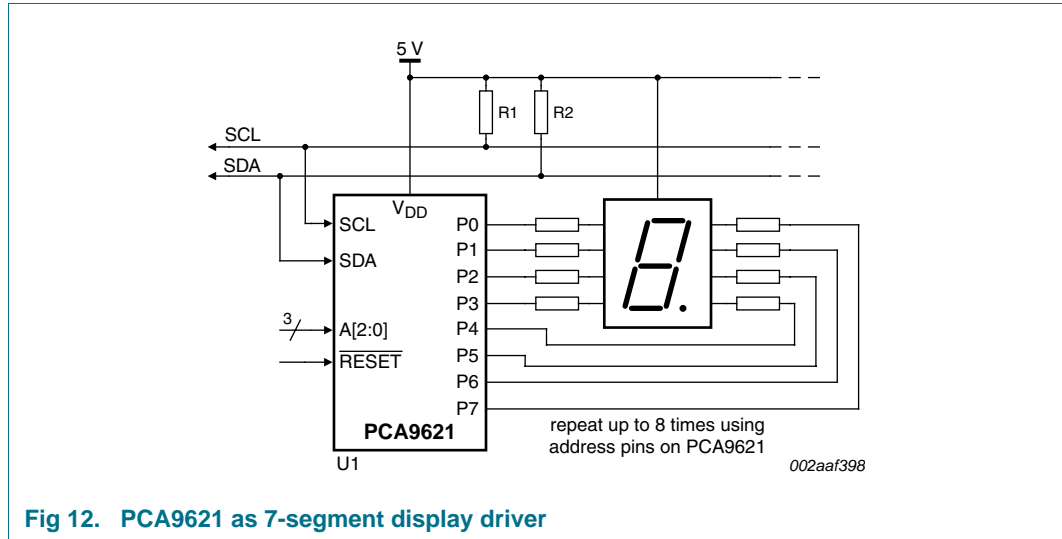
5 V

R1

R2

SCL

SDA

$V_{DD}$

SCL

SDA

3

A[2:0]

$\overline{RESET}$

P0

P1

P2

P3

P4

P5

P6

P7

PCA9621

U1

repeat up to 8 times using address pins on PCA9621

002aaf398

Fig 12. PCA9621 as 7-segment display driver